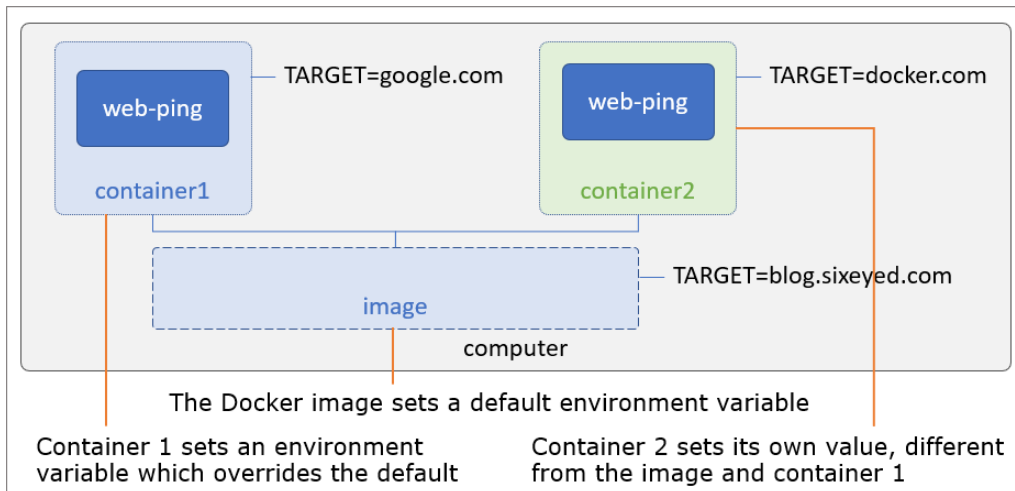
web-ping

TARGET=google.com

container1

web-ping

TARGET=docker.com

container2

TARGET=blog.sixeyed.com

image

computer

The Docker image sets a default environment variable

Container 1 sets an environment variable which overrides the default

Container 2 sets its own value, different from the image and container 1